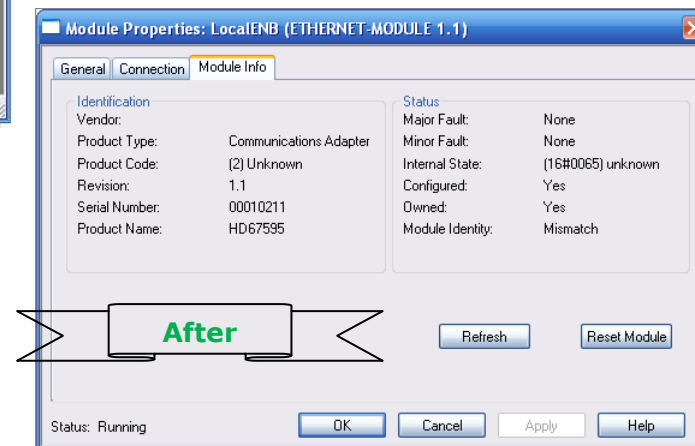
Module Properties: LocalENB (ETHERNET-MODULE 1.1)

General | Connection | Module Info

Identification
Vendor:
Product Type: Communications Adapter
Product Code: (2) Unknown
Revision: 1.1
Serial Number: 00010211
Product Name: HD67595

Status
Major Fault: None
Minor Fault: None
Internal State: (16#0065) unknown
Configured: Yes
Owned: Yes
Module Identity: Mismatch

After

Refresh
Reset Module

Status: Running
OK
Cancel
Apply
Help